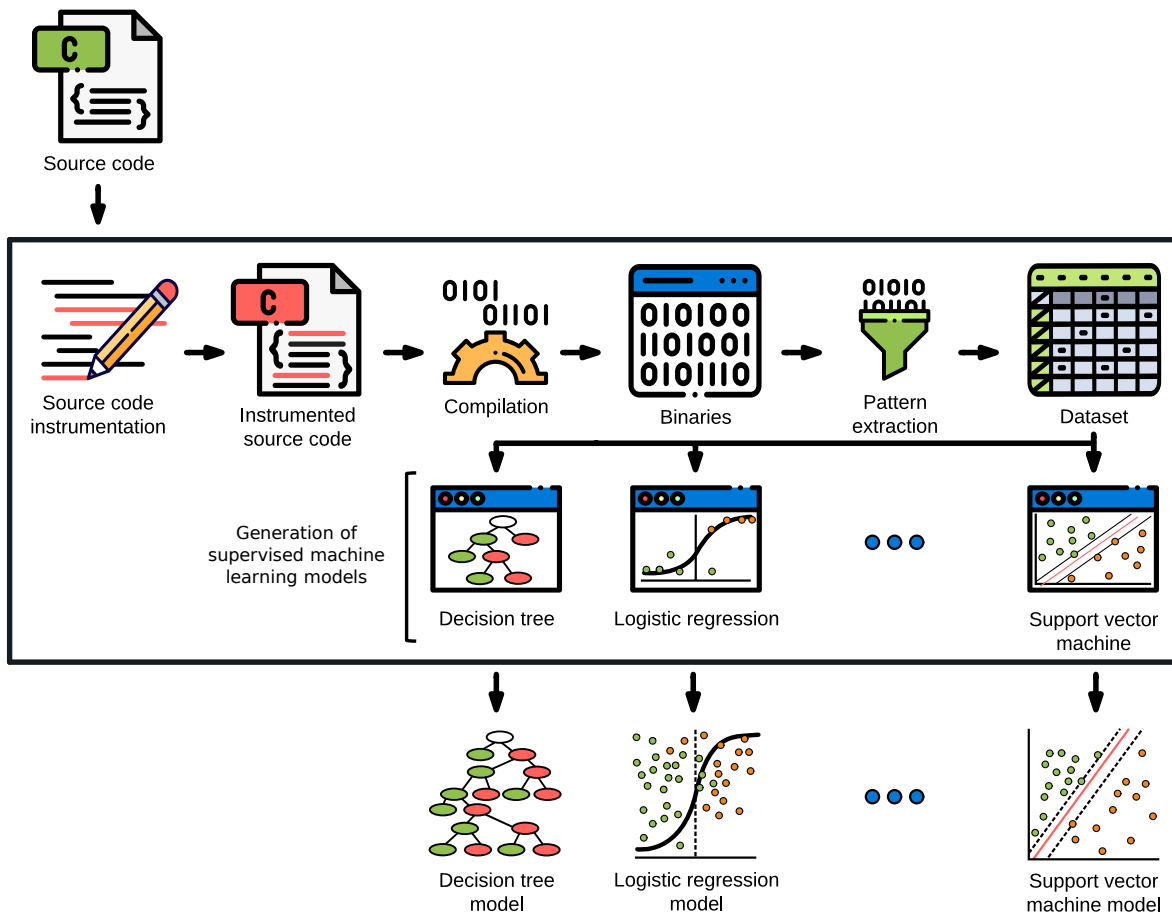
C

Source code

Source code instrumentation

C

Instrumented source code

0101
01101

Compilation

010100
1101001
0101110

Binaries

01010
10101

Pattern extraction

Dataset

Generation of supervised machine learning models

Decision tree

Logistic regression

Support vector machine

Decision tree model

Logistic regression model

Support vector machine model